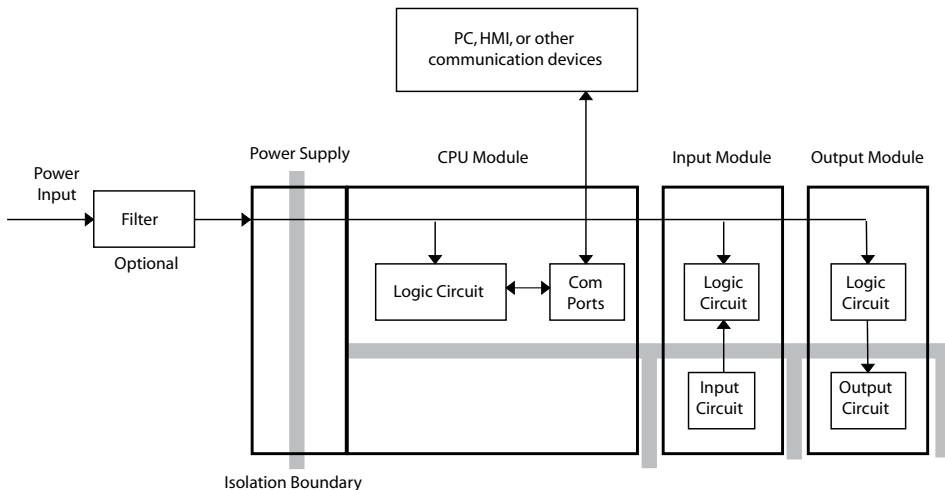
PC, HMI, or other communication devices

Power Supply

CPU Module

Input Module

Output Module

Power Input

Filter

Optional

Logic Circuit

Com Ports

Logic Circuit

Input Circuit

Logic Circuit

Output Circuit

Isolation Boundary